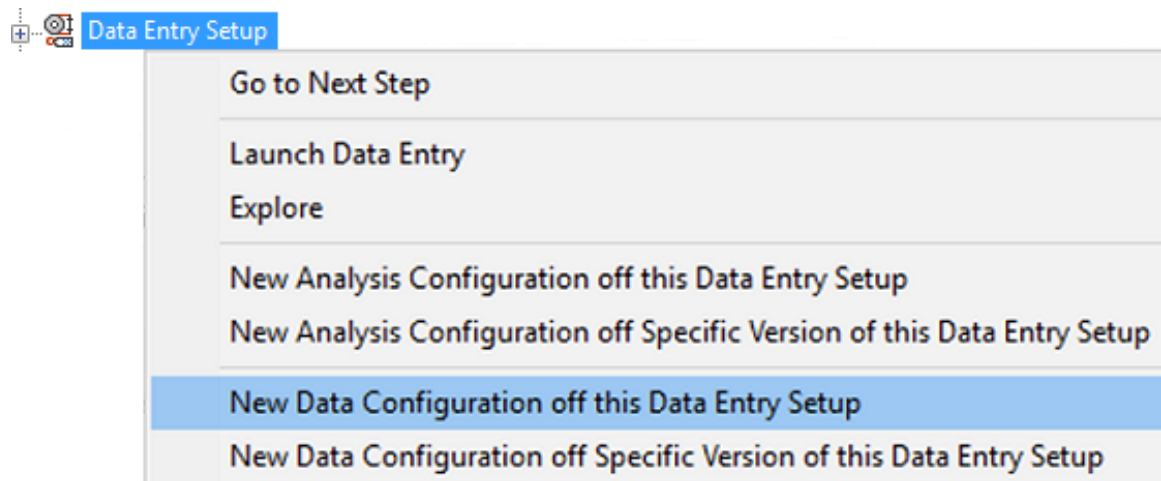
Data Entry Setup

Go to Next Step

Launch Data Entry

Explore

New Analysis Configuration off this Data Entry Setup

New Analysis Configuration off Specific Version of this Data Entry Setup

New Data Configuration off this Data Entry Setup

New Data Configuration off Specific Version of this Data Entry Setup